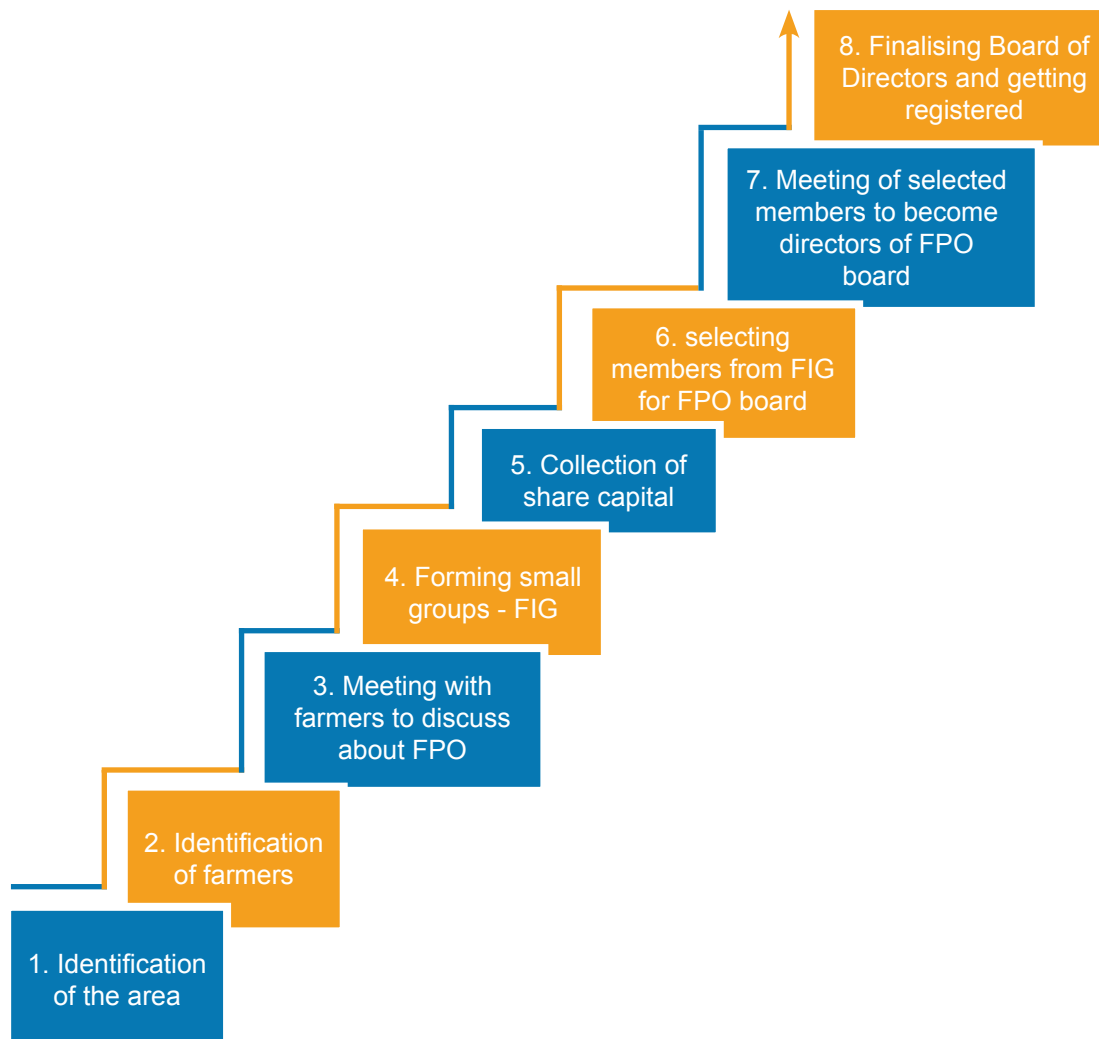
1. Identification of the area

2. Identification of farmers

3. Meeting with farmers to discuss about FPO

4. Forming small groups - FIG

5. Collection of share capital

6. selecting members from FIG for FPO board

7. Meeting of selected members to become directors of FPO board

8. Finalising Board of Directors and getting registered